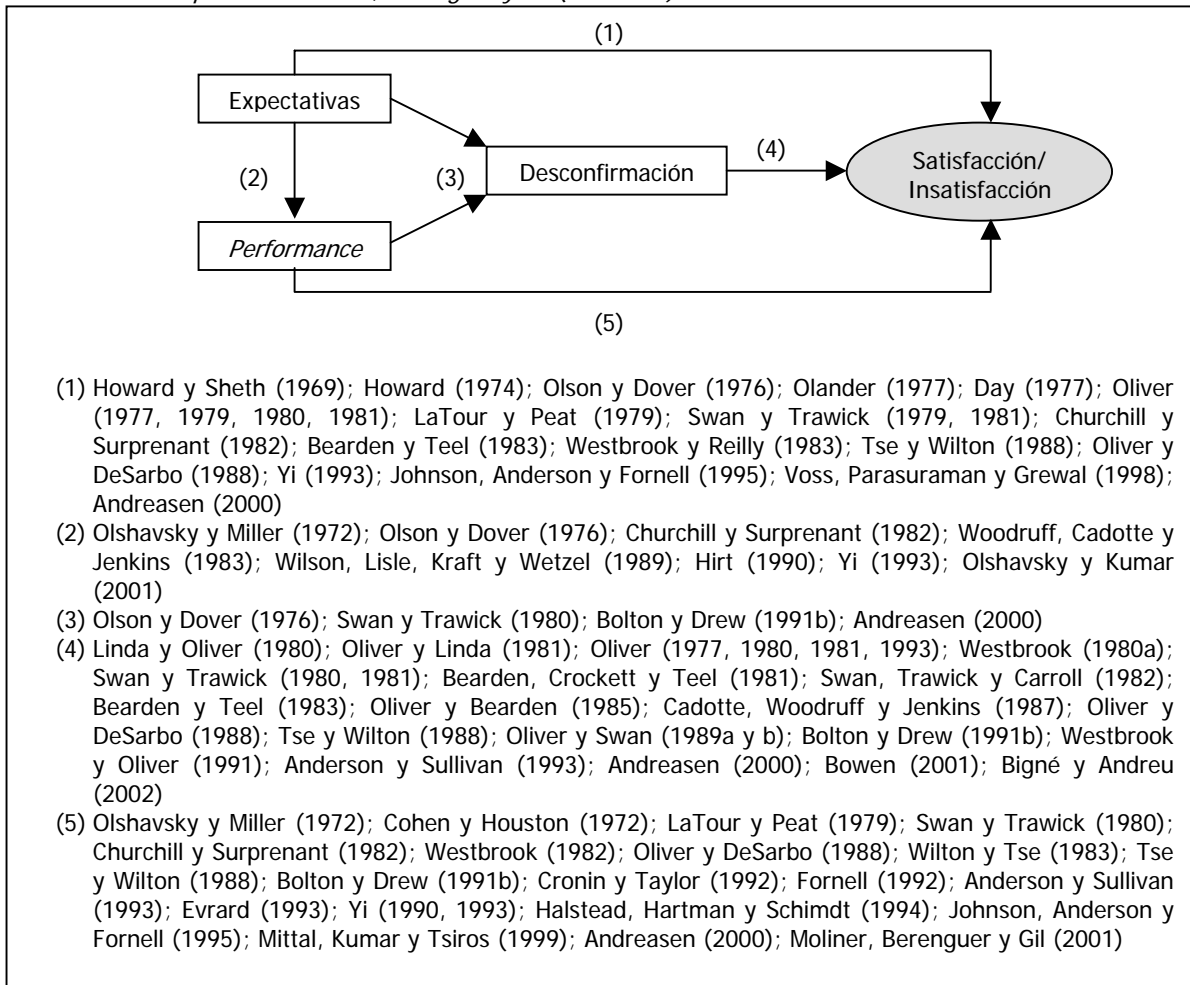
(1)

Expectativas

(2)

(3)

Desconfirmación

(4)

Satisfacción/ Insatisfacción

*Performance*

(5)

(1) Howard y Sheth (1969); Howard (1974); Olson y Dover (1976); Olander (1977); Day (1977); Oliver (1977, 1979, 1980, 1981); LaTour y Peat (1979); Swan y Trawick (1979, 1981); Churchill y Surprenant (1982); Bearden y Teel (1983); Westbrook y Reilly (1983); Tse y Wilton (1988); Oliver y DeSarbo (1988); Yi (1993); Johnson, Anderson y Fornell (1995); Voss, Parasuraman y Grewal (1998); Andreasen (2000)

(2) Olshavsky y Miller (1972); Olson y Dover (1976); Churchill y Surprenant (1982); Woodruff, Cadotte y Jenkins (1983); Wilson, Lisle, Kraft y Wetzel (1989); Hirt (1990); Yi (1993); Olshavsky y Kumar (2001)

(3) Olson y Dover (1976); Swan y Trawick (1980); Bolton y Drew (1991b); Andreasen (2000)

(4) Linda y Oliver (1980); Oliver y Linda (1981); Oliver (1977, 1980, 1981, 1993); Westbrook (1980a); Swan y Trawick (1980, 1981); Bearden, Crockett y Teel (1981); Swan, Trawick y Carroll (1982); Bearden y Teel (1983); Oliver y Bearden (1985); Cadotte, Woodruff y Jenkins (1987); Oliver y DeSarbo (1988); Tse y Wilton (1988); Oliver y Swan (1989a y b); Bolton y Drew (1991b); Westbrook y Oliver (1991); Anderson y Sullivan (1993); Andreasen (2000); Bowen (2001); Bigné y Andreu (2002)

(5) Olshavsky y Miller (1972); Cohen y Houston (1972); LaTour y Peat (1979); Swan y Trawick (1980); Churchill y Surprenant (1982); Westbrook (1982); Oliver y DeSarbo (1988); Wilton y Tse (1983); Tse y Wilton (1988); Bolton y Drew (1991b); Cronin y Taylor (1992); Fornell (1992); Anderson y Sullivan (1993); Evrard (1993); Yi (1990, 1993); Halstead, Hartman y Schimdt (1994); Johnson, Anderson y Fornell (1995); Mittal, Kumar y Tsiros (1999); Andreasen (2000); Moliner, Berenguer y Gil (2001)